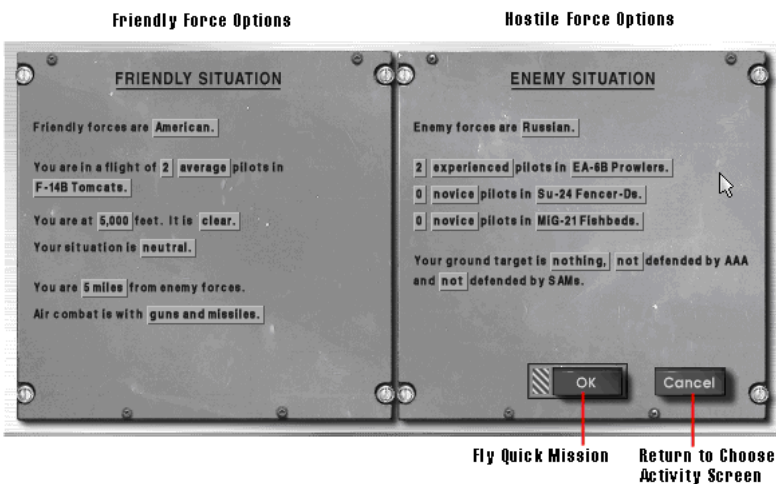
Friendly Force Options

Hostile Force Options

FRIENDLY SITUATION

Friendly forces are American.

You are in a flight of 2 average pilots in F-14B Tomcats.

You are at 5,000 feet. It is clear.

Your situation is neutral.

You are 5 miles from enemy forces.

Air combat is with guns and missiles.

ENEMY SITUATION

Enemy forces are Russian.

2 experienced pilots in EA-6B Prowlers.

0 novice pilots in Su-24 Fencer-Ds.

0 novice pilots in MiG-21 Fishbeds.

Your ground target is nothing, not defended by AAA and not defended by SAMs.

OK

Cancel

Fly Quick Mission

Return to Choose Activity Screen